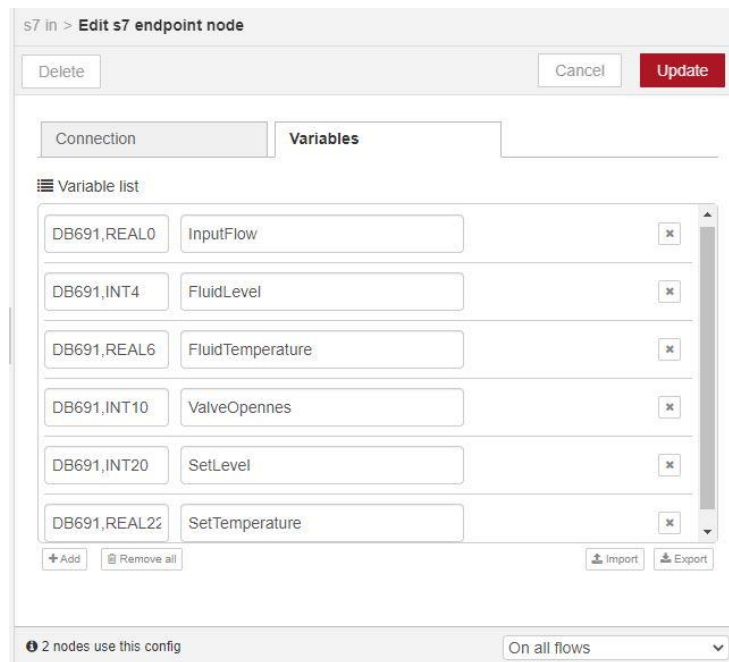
s7 in > Edit s7 endpoint node

Delete

Cancel

Update

Connection

Variables

Variable list

DB691,REAL0 InputFlow

DB691,INT4 FluidLevel

DB691,REAL6 FluidTemperature

DB691,INT10 ValveOpennes

DB691,INT20 SetLevel

DB691,REAL22 SetTemperature

+Add

Remove all

Import

Export

2 nodes use this config

On all flows